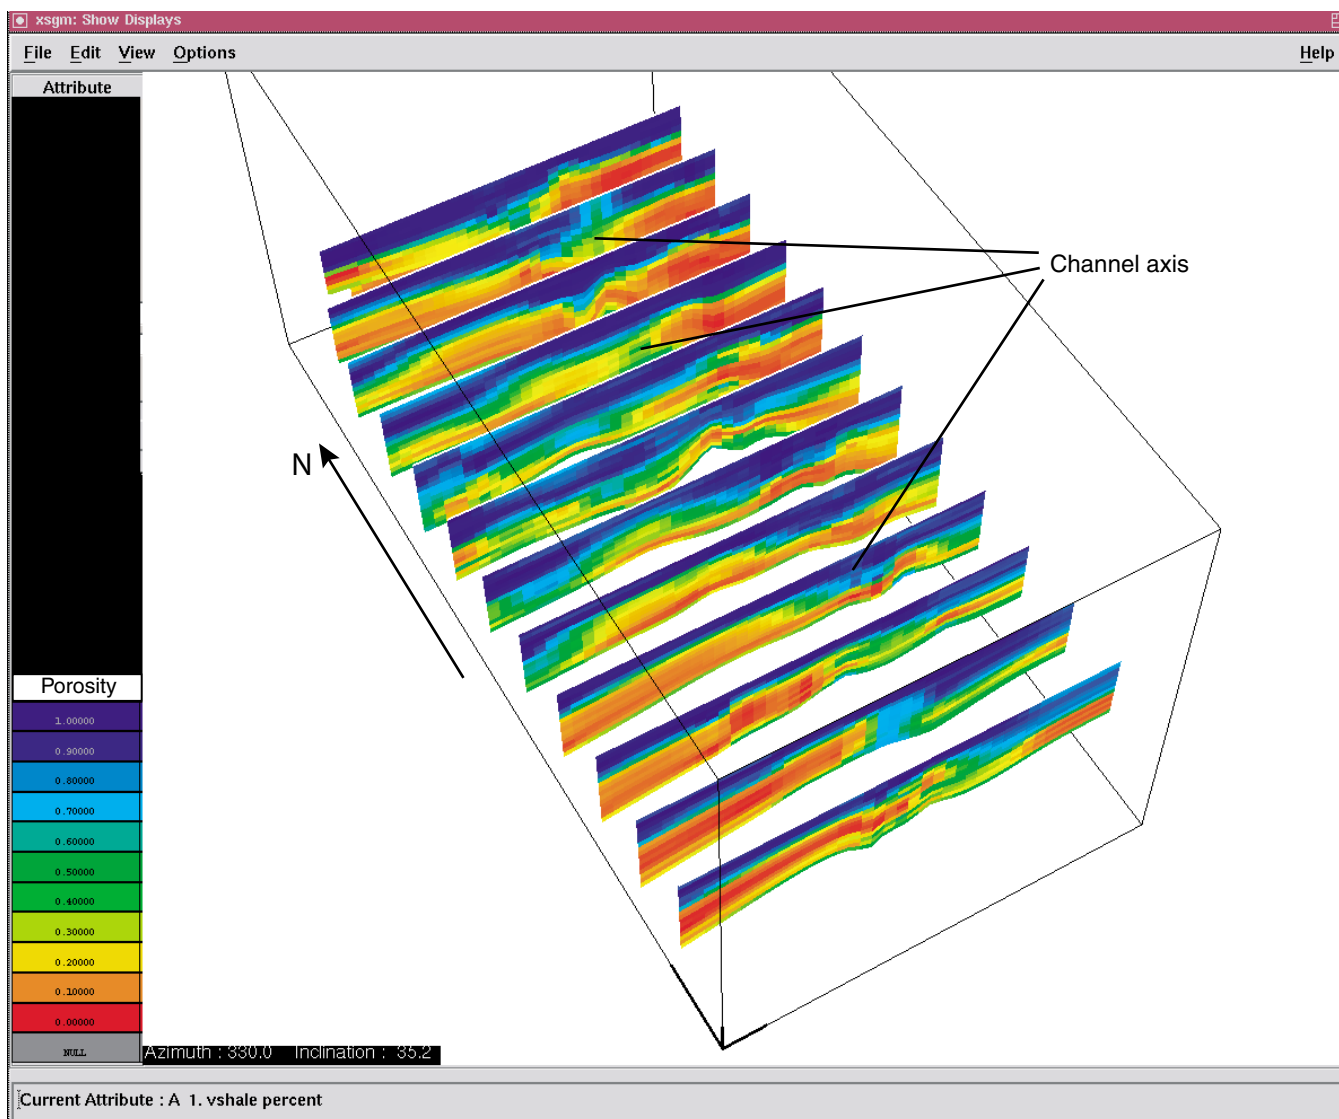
xsgm: Show Displays

File Edit View Options Help

Attribute

Porosity

1.00000
0.90000
0.80000
0.70000
0.60000
0.50000
0.40000
0.30000
0.20000
0.10000
0.00000
NULL

Channel axis

N

Azimuth : 330.0 Inclination : 35.2

Current Attribute : A 1. vshale percent